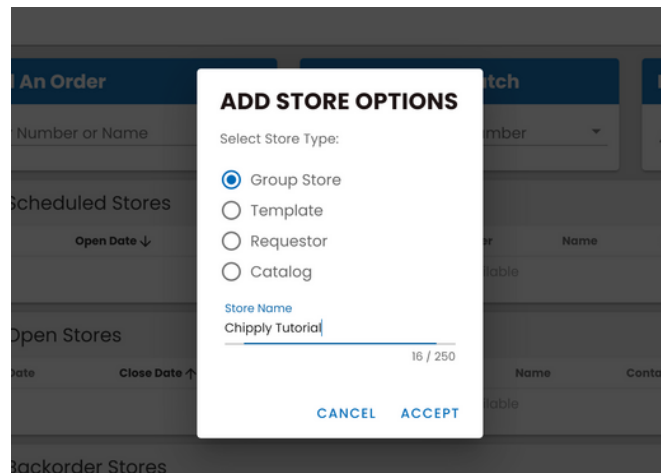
l An Order

Number or Name

tch

mber

Scheduled Stores

Open Date ↓

r

Name

ilable

Open Stores

Date

Close Date ↑

Name

Conta

ilable

Backorder Stores

ADD STORE OPTIONS

Select Store Type:

Group Store

Template

Requestor

Catalog

Store Name

Chipply Tutorial

16 / 250

CANCEL

ACCEPT